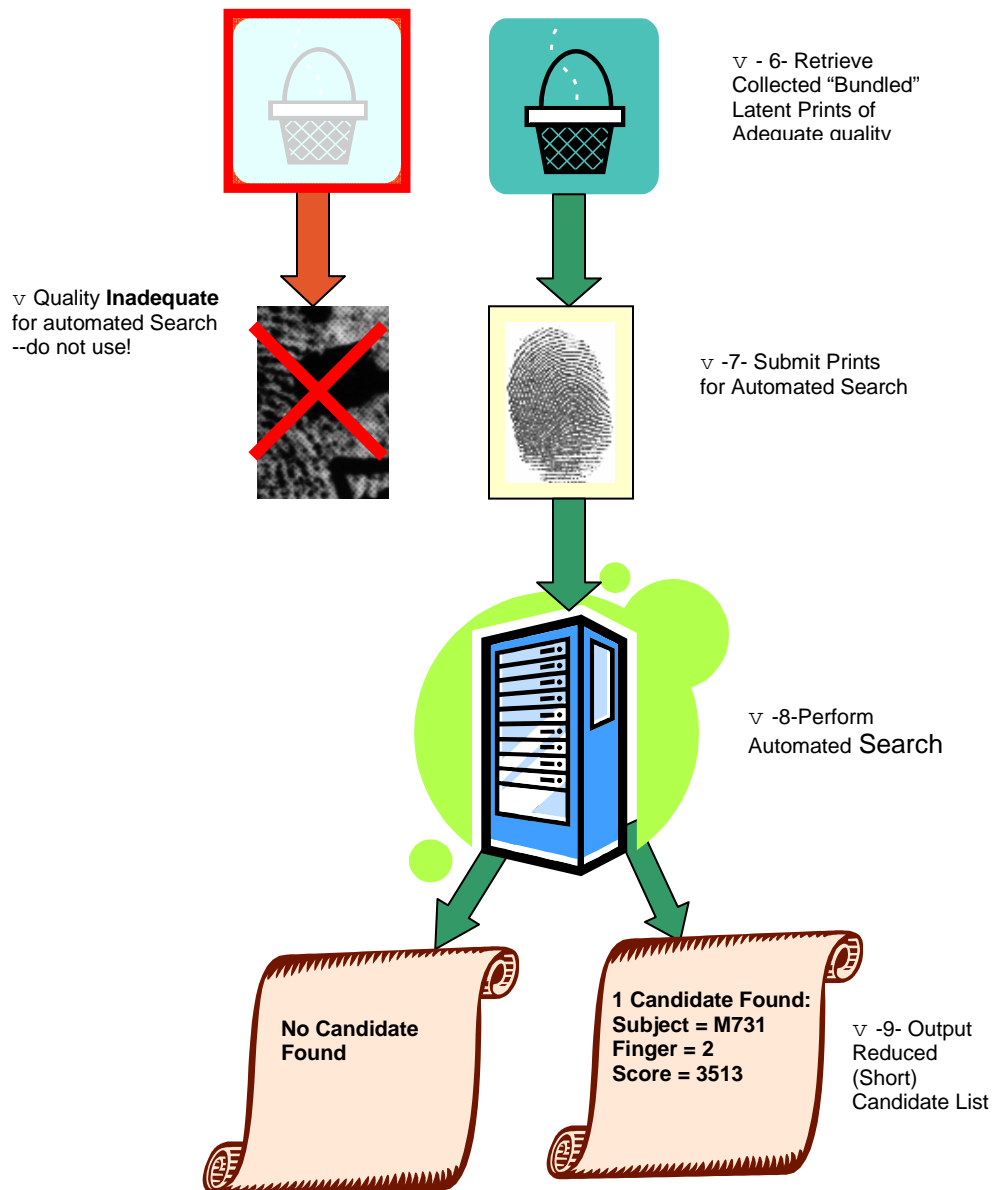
v - 6- Retrieve Collected "Bundled" Latent Prints of Adequate quality

v Quality **Inadequate** for automated Search --do not use!

v -7- Submit Prints for Automated Search

v -8-Perform Automated Search

No Candidate Found

1 Candidate Found:
Subject = M731
Finger = 2
Score = 3513

v -9- Output Reduced (Short) Candidate List